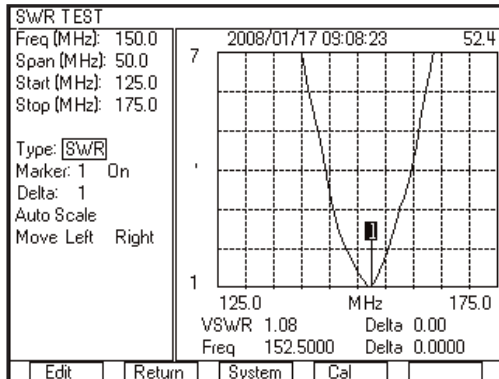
SWR TEST

Freq (MHz): 150.0
Span (MHz): 50.0
Start (MHz): 125.0
Stop (MHz): 175.0

Type: SWR
Marker: 1 On
Delta: 1
Auto Scale
Move Left Right

2008/01/17 09:08:23 52.4

7

'

1

1

125.0 MHz 175.0

VSWR 1.08 Delta 0.00
Freq 152.5000 Delta 0.0000

Edit | Return | System | Cal